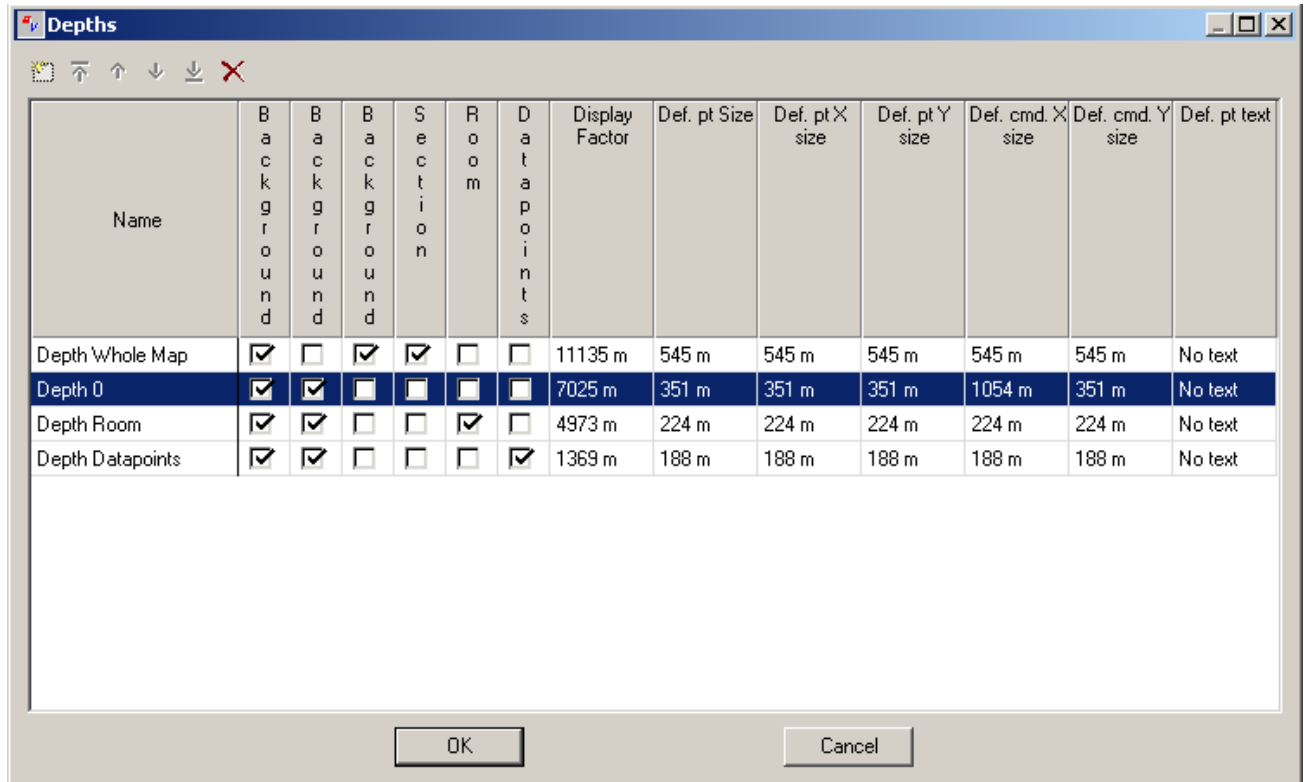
Depths

| Name | Background | Background | Background | Section | Room | Datapoints | Display Factor | Def. pt Size | Def. pt X size | Def. pt Y size | Def. cmd. X size | Def. cmd. Y size | Def. pt text |
|---|---|---|---|---|---|---|---|---|---|---|---|---|---|
| Depth Whole Map | ☑ | ☐ | ☑ | ☑ | ☐ | ☐ | 11135 m | 545 m | 545 m | 545 m | 545 m | 545 m | No text |
| Depth 0 | ☑ | ☑ | ☐ | ☐ | ☐ | ☐ | 7025 m | 351 m | 351 m | 351 m | 1054 m | 351 m | No text |
| Depth Room | ☑ | ☑ | ☐ | ☐ | ☑ | ☐ | 4973 m | 224 m | 224 m | 224 m | 224 m | 224 m | No text |
| Depth Datapoints | ☑ | ☑ | ☐ | ☐ | ☐ | ☑ | 1369 m | 188 m | 188 m | 188 m | 188 m | 188 m | No text |

OK

Cancel